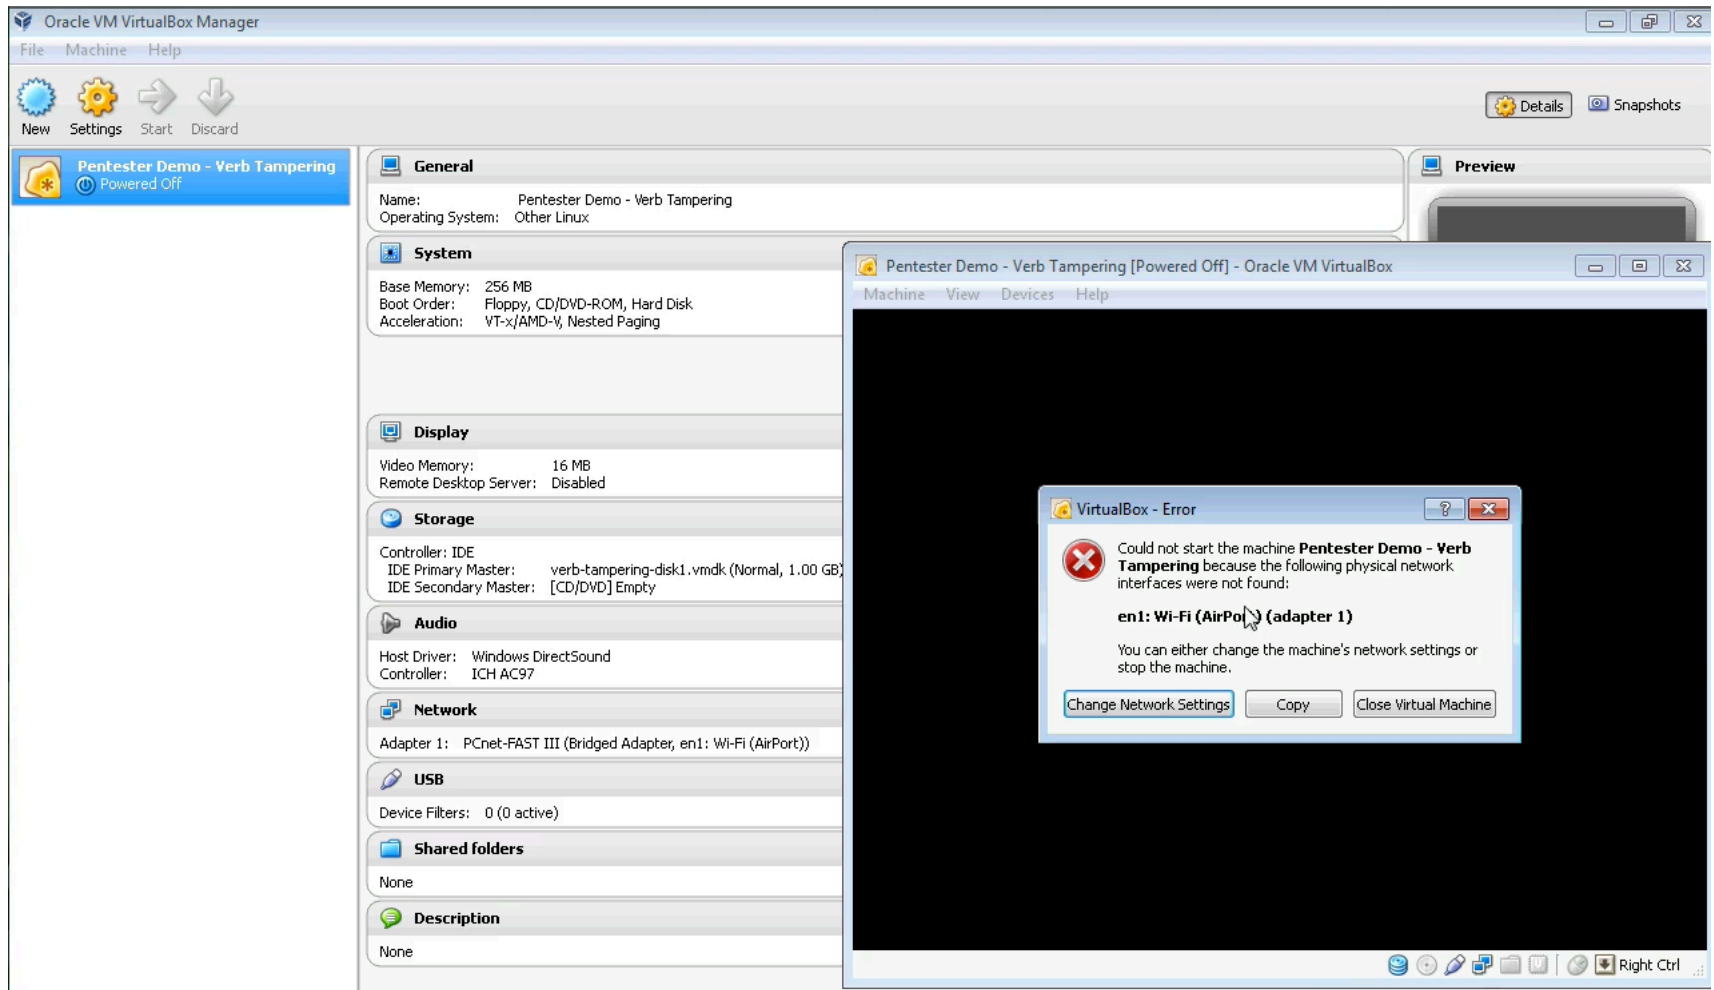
Oracle VM VirtualBox Manager

File Machine Help

New Settings Start Discard

Details Snapshots

Pentester Demo - Verb Tampering
Powered Off

General

Name: Pentester Demo - Verb Tampering
Operating System: Other Linux

Preview

System

Base Memory: 256 MB
Boot Order: Floppy, CD/DVD-ROM, Hard Disk
Acceleration: VT-x/AMD-V, Nested Paging

Display

Video Memory: 16 MB
Remote Desktop Server: Disabled

Storage

Controller: IDE
IDE Primary Master: verb-tampering-disk1.vmdk (Normal, 1.00 GB)
IDE Secondary Master: [CD/DVD] Empty

Audio

Host Driver: Windows DirectSound
Controller: ICH AC97

Network

Adapter 1: PCnet-FAST III (Bridged Adapter, en1: Wi-Fi (AirPort))

USB

Device Filters: 0 (0 active)

Shared folders

None

Description

None

Pentester Demo - Verb Tampering [Powered Off] - Oracle VM VirtualBox

Machine View Devices Help

VirtualBox - Error

Could not start the machine **Pentester Demo - Verb Tampering** because the following physical network interfaces were not found:

**en1: Wi-Fi (AirPo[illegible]) (adapter 1)**

You can either change the machine's network settings or stop the machine.

Change Network Settings Copy Close Virtual Machine

Right Ctrl